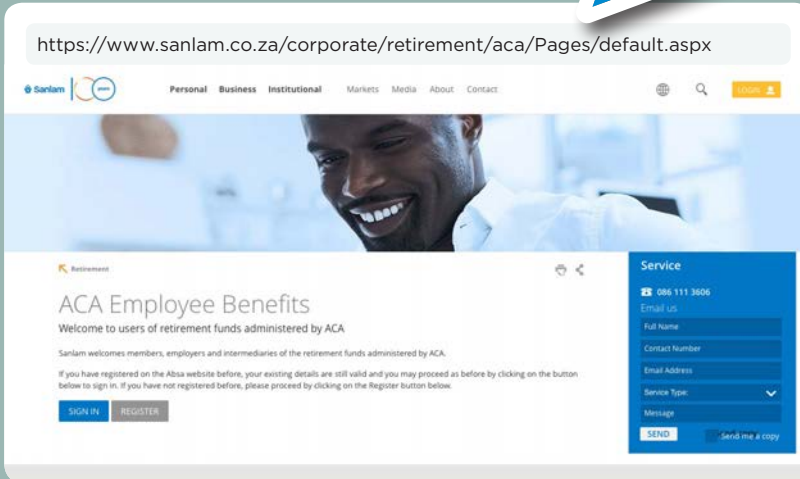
https://www.sanlam.co.za/corporate/retirement/aca/Pages/default.aspx

Sanlam 100 years

Personal Business Institutional Markets Media About Contact

LOGIN

Retirement

ACA Employee Benefits

Welcome to users of retirement funds administered by ACA

Sanlam welcomes members, employers and intermediaries of the retirement funds administered by ACA.

If you have registered on the Absa website before, your existing details are still valid and you may proceed as before by clicking on the button below to sign in. If you have not registered before, please proceed by clicking on the Register button below.

SIGN IN REGISTER

Service

086 111 3606

Email us

Full Name

Contact Number

Email Address

Service Type:

Message

SEND

Send me a copy